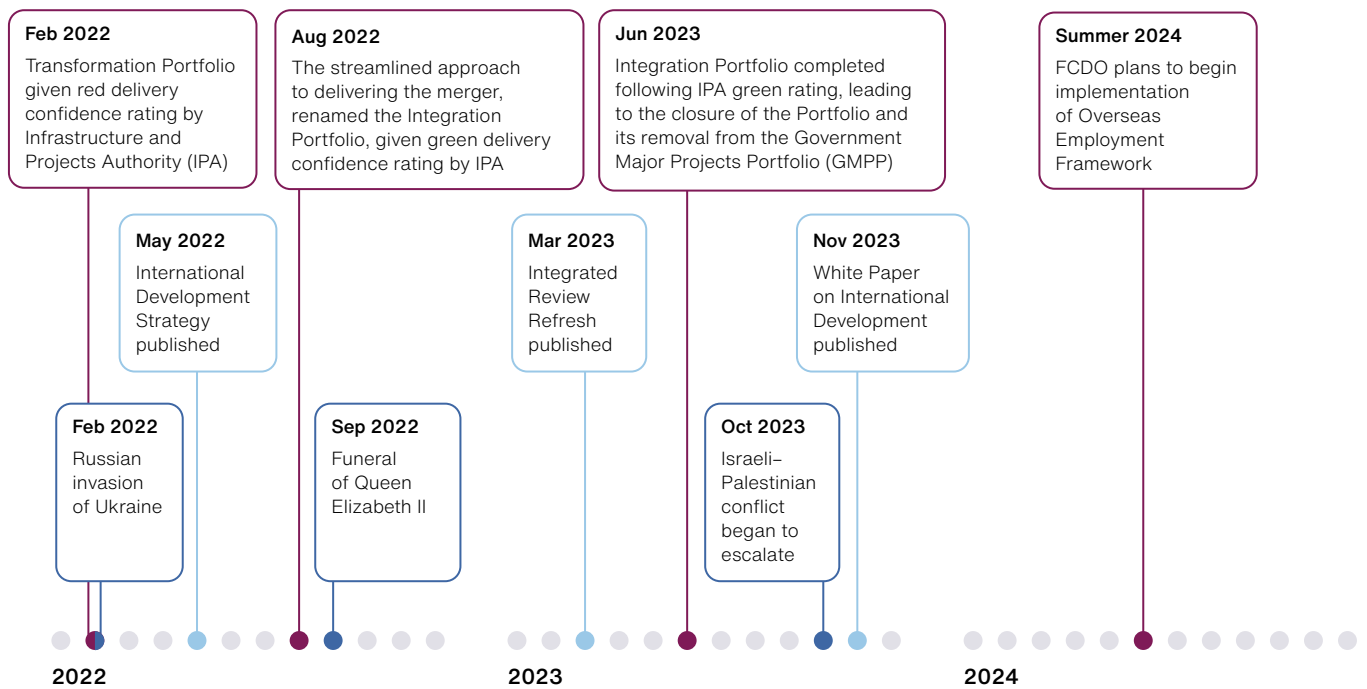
Feb 2022
Transformation Portfolio given red delivery confidence rating by Infrastructure and Projects Authority (IPA)

Aug 2022
The streamlined approach to delivering the merger, renamed the Integration Portfolio, given green delivery confidence rating by IPA

Jun 2023
Integration Portfolio completed following IPA green rating, leading to the closure of the Portfolio and its removal from the Government Major Projects Portfolio (GMPP)

Summer 2024
FCDO plans to begin implementation of Overseas Employment Framework

May 2022
International Development Strategy published

Mar 2023
Integrated Review Refresh published

Nov 2023
White Paper on International Development published

Feb 2022
Russian invasion of Ukraine

Sep 2022
Funeral of Queen Elizabeth II

Oct 2023
Israeli–Palestinian conflict began to escalate

2022

2023

2024